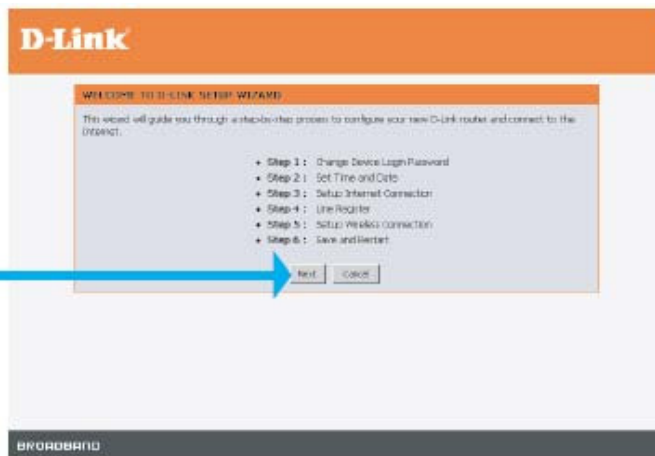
D-Link

WELCOME TO D-LINK SETUP WIZARD

This wizard will guide you through a step-by-step process to configure your new D-Link router and connect to the Internet.

- Step 1 : Change Device Login Password
- Step 2 : Set Time and Date
- Step 3 : Setup Internet Connection
- Step 4 : Line Register
- Step 5 : Setup Wireless connection
- Step 6 : Save and Restart

Next Cancel

BROADBAND